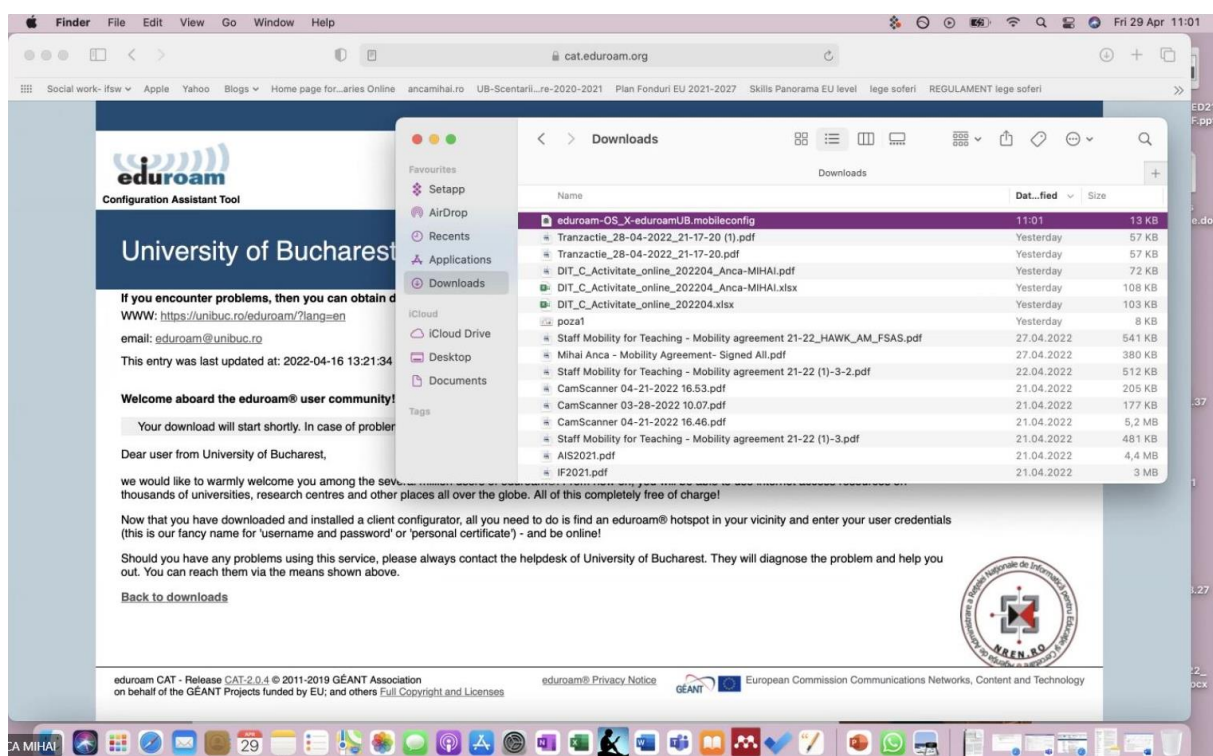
Finder File Edit View Go Window Help

Fri 29 Apr 11:01

cat.eduroam.org

Social work- ifsw Apple Yahoo Blogs Home page for...aries Online ancamihai.ro UB-Scentarii...re-2020-2021 Plan Fonduri EU 2021-2027 Skills Panorama EU level lege soferi REGULAMENT lege soferi

eduroam
Configuration Assistant Tool

University of Bucharest

If you encounter problems, then you can obtain d
WWW: https://unibuc.ro/eduroam/?lang=en
email: eduroam@unibuc.ro
This entry was last updated at: 2022-04-16 13:21:34

Welcome aboard the eduroam® user community!

Your download will start shortly. In case of probler

Dear user from University of Bucharest,

we would like to warmly welcome you among the seve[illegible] thousands of universities, research centres and other places all over the globe. All of this completely free of charge!

Now that you have downloaded and installed a client configurator, all you need to do is find an eduroam® hotspot in your vicinity and enter your user credentials (this is our fancy name for 'username and password' or 'personal certificate') - and be online!

Should you have any problems using this service, please always contact the helpdesk of University of Bucharest. They will diagnose the problem and help you out. You can reach them via the means shown above.

Back to downloads

eduroam CAT - Release CAT-2.0.4 © 2011-2019 GÉANT Association on behalf of the GÉANT Projects funded by EU; and others Full Copyright and Licenses

eduroam® Privacy Notice

GÉANT

European Commission Communications Networks, Content and Technology

NREN.RO

Downloads

Favourites
Setapp
AirDrop
Recents
Applications
Downloads
iCloud
iCloud Drive
Desktop
Documents
Tags

| Name | Dat...fied | Size |
|---|---|---|
| eduroam-OS_X-eduroamUB.mobileconfig | 11:01 | 13 KB |
| Tranzactie_28-04-2022_21-17-20 (1).pdf | Yesterday | 57 KB |
| Tranzactie_28-04-2022_21-17-20.pdf | Yesterday | 57 KB |
| DIT_C_Activitate_online_202204_Anca-MIHAI.pdf | Yesterday | 72 KB |
| DIT_C_Activitate_online_202204_Anca-MIHAI.xlsx | Yesterday | 108 KB |
| DIT_C_Activitate_online_202204.xlsx | Yesterday | 103 KB |
| poza1 | Yesterday | 8 KB |
| Staff Mobility for Teaching - Mobility agreement 21-22_HAWK_AM_FSAS.pdf | 27.04.2022 | 541 KB |
| Mihai Anca - Mobility Agreement- Signed All.pdf | 27.04.2022 | 380 KB |
| Staff Mobility for Teaching - Mobility agreement 21-22 (1)-3-2.pdf | 22.04.2022 | 512 KB |
| CamScanner 04-21-2022 16.53.pdf | 21.04.2022 | 205 KB |
| CamScanner 03-28-2022 10.07.pdf | 21.04.2022 | 177 KB |
| CamScanner 04-21-2022 16.46.pdf | 21.04.2022 | 5,2 MB |
| Staff Mobility for Teaching - Mobility agreement 21-22 (1)-3.pdf | 21.04.2022 | 481 KB |
| AIS2021.pdf | 21.04.2022 | 4,4 MB |
| IF2021.pdf | 21.04.2022 | 3 MB |

CA MIHAI

29